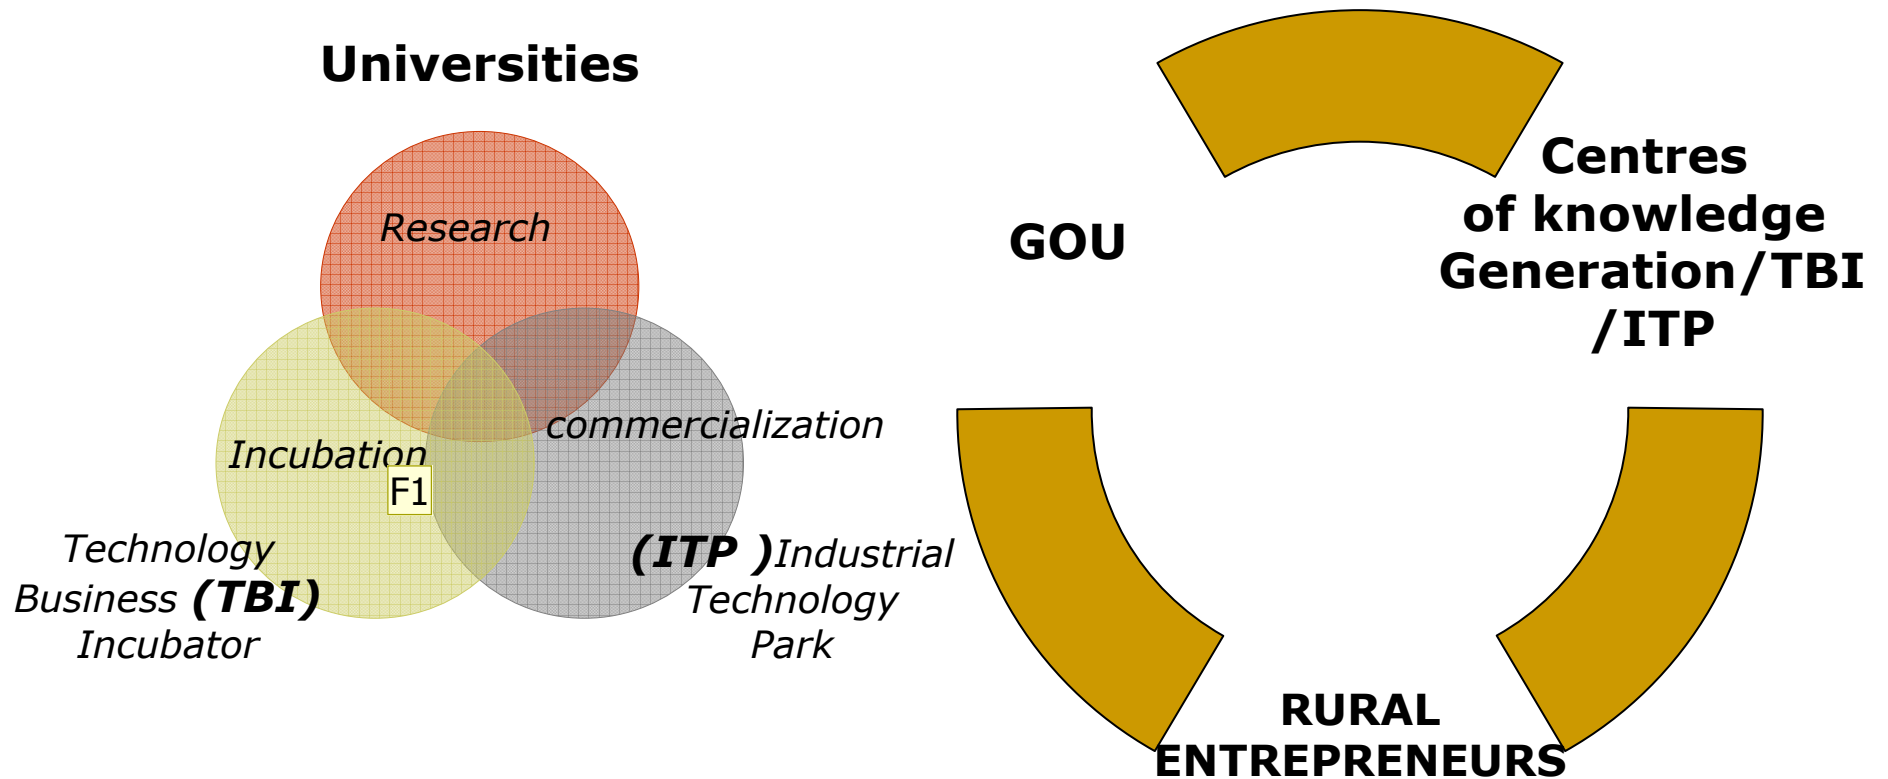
Universities

Research

Incubation

F1

commercialization

Technology Business **(TBI)** Incubator

**(ITP )**Industrial Technology Park

GOU

Centres of knowledge Generation/TBI /ITP

RURAL ENTREPRENEURS